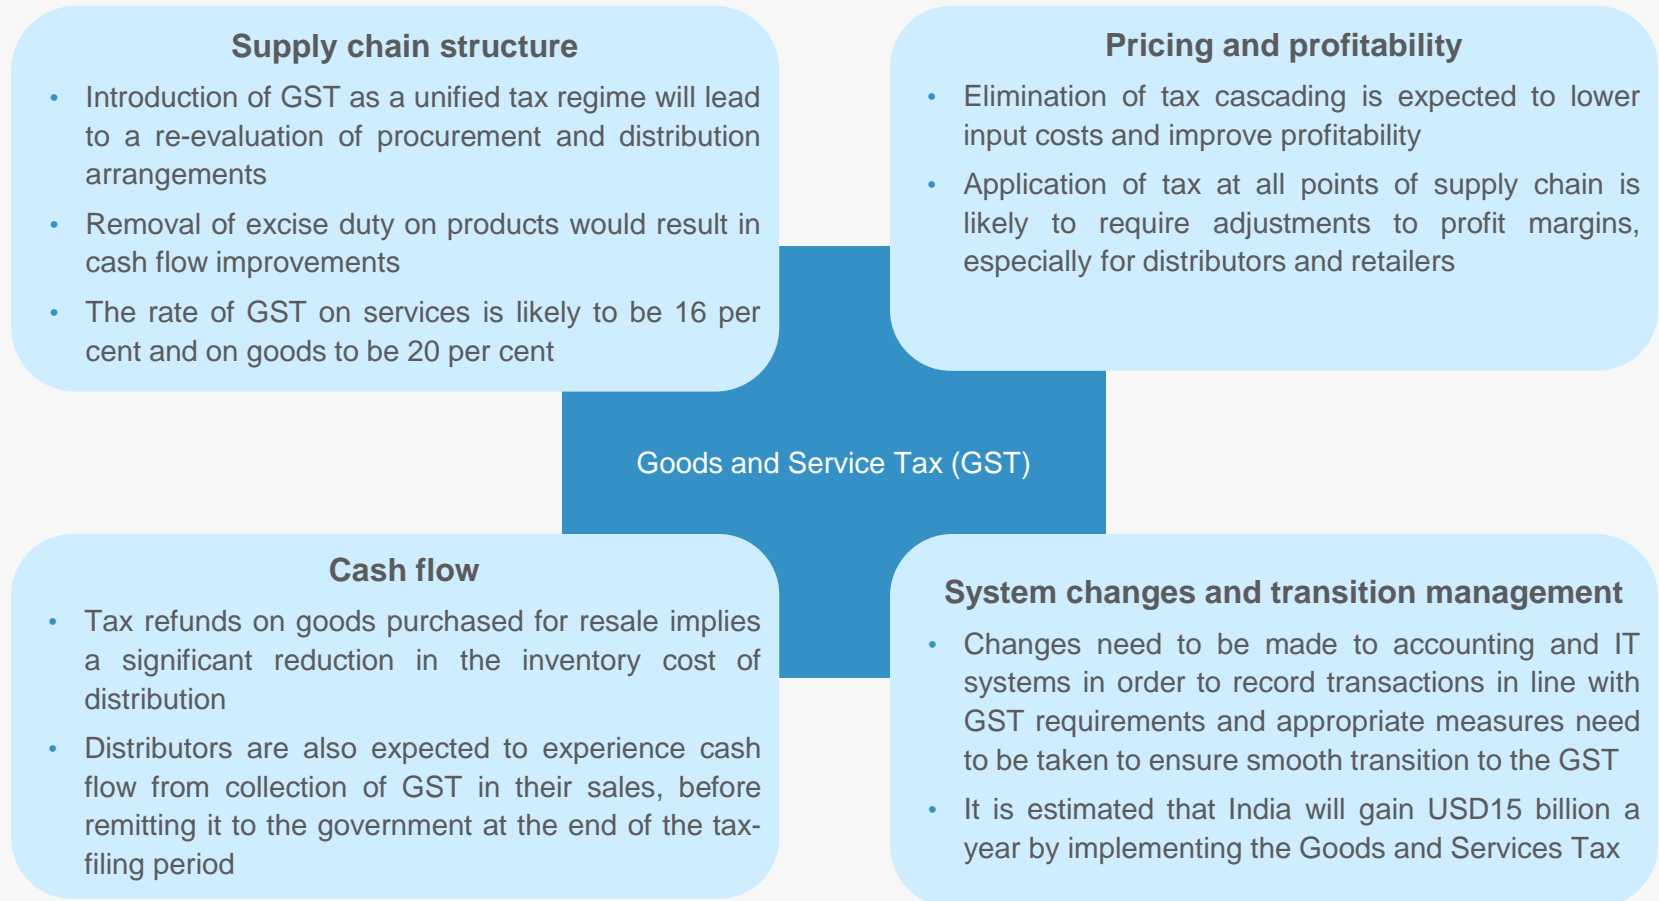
Supply chain structure

• Introduction of GST as a unified tax regime will lead to a re-evaluation of procurement and distribution arrangements
• Removal of excise duty on products would result in cash flow improvements
• The rate of GST on services is likely to be 16 per cent and on goods to be 20 per cent

Pricing and profitability

• Elimination of tax cascading is expected to lower input costs and improve profitability
• Application of tax at all points of supply chain is likely to require adjustments to profit margins, especially for distributors and retailers

Goods and Service Tax (GST)

Cash flow

• Tax refunds on goods purchased for resale implies a significant reduction in the inventory cost of distribution
• Distributors are also expected to experience cash flow from collection of GST in their sales, before remitting it to the government at the end of the tax-filing period

System changes and transition management

• Changes need to be made to accounting and IT systems in order to record transactions in line with GST requirements and appropriate measures need to be taken to ensure smooth transition to the GST
• It is estimated that India will gain USD15 billion a year by implementing the Goods and Services Tax